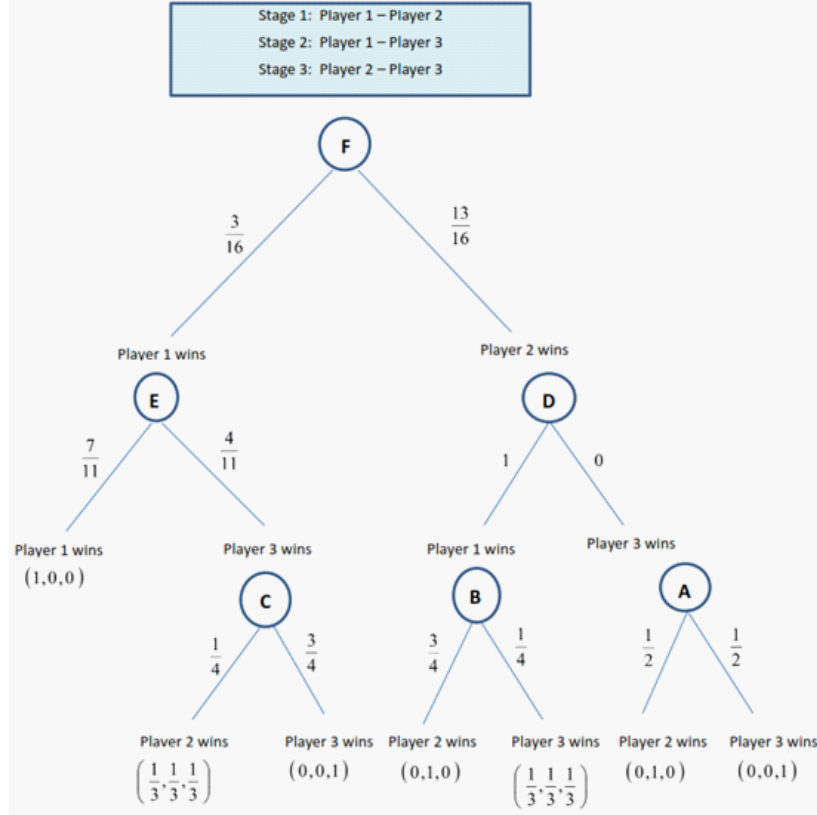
Stage 1: Player 1 – Player 2
Stage 2: Player 1 – Player 3
Stage 3: Player 2 – Player 3

F

$\frac{3}{16}$

$\frac{13}{16}$

Player 1 wins

Player 2 wins

E

D

$\frac{7}{11}$

$\frac{4}{11}$

1

0

Player 1 wins
$(1,0,0)$

Player 3 wins

Player 1 wins

Player 3 wins

C

B

A

$\frac{1}{4}$

$\frac{3}{4}$

$\frac{3}{4}$

$\frac{1}{4}$

$\frac{1}{2}$

$\frac{1}{2}$

Player 2 wins
$\left(\frac{1}{3},\frac{1}{3},\frac{1}{3}\right)$

Player 3 wins
$(0,0,1)$

Player 2 wins
$(0,1,0)$

Player 3 wins
$\left(\frac{1}{3},\frac{1}{3},\frac{1}{3}\right)$

Player 2 wins
$(0,1,0)$

Player 3 wins
$(0,0,1)$